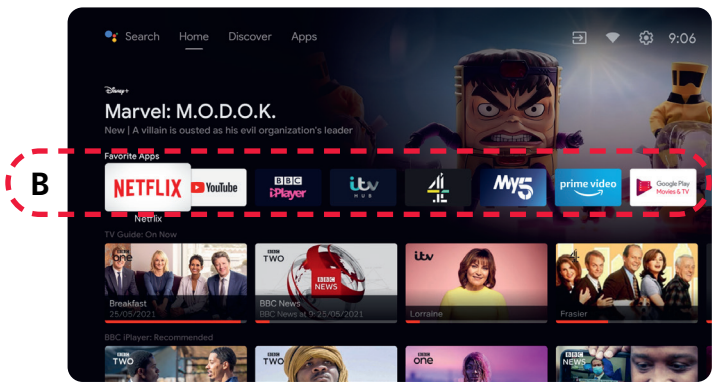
Search Home Discover Apps

9:06

Disney+

Marvel: M.O.D.O.K.

New | A villain is ousted as his evil organization's leader

Favorite Apps

B

NETFLIX

YouTube

BBC iPlayer

itv HUB

4

My5

prime video

Google Play Movies & TV

Netflix

TV Guide: On Now

BBC one

Breakfast

25/05/2021

BBC TWO

BBC NEWS

BBC News

BBC News at 9: 25/05/2021

itv

Lorraine

4

Frasier

BBC iPlayer: Recommended

BBC one

BBC TWO

BBC one

BBC TWO